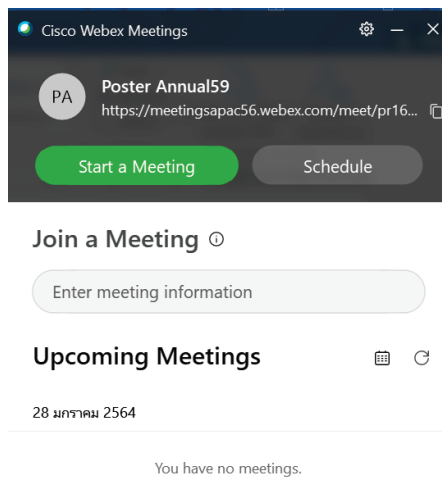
Cisco Webex Meetings

PA

Poster Annual59
https://meetingsapac56.webex.com/meet/pr16...

Start a Meeting

Schedule

Join a Meeting

Enter meeting information

Upcoming Meetings

28 มกราคม 2564

You have no meetings.